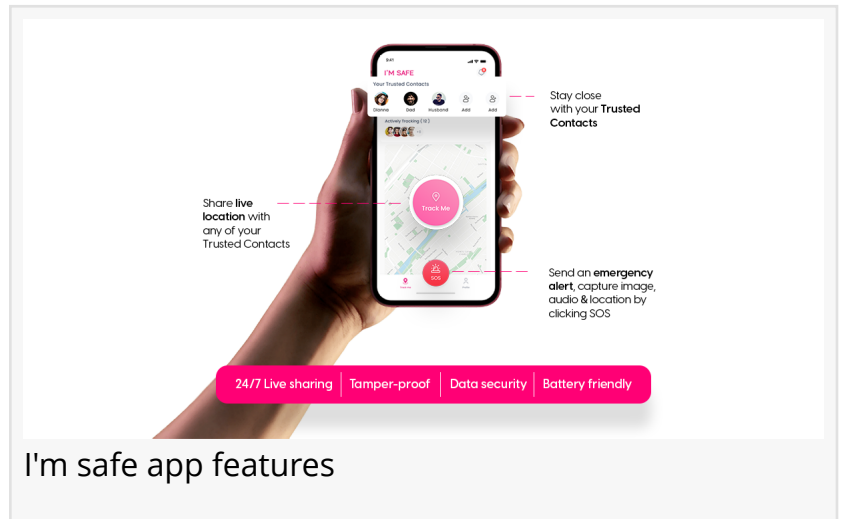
9:41
I'M SAFE
Your Trusted Contacts
Dianna Dad Husband Add Add
Actively Tracking (10)

Stay close with your Trusted Contacts

Share live location with any of your Trusted Contacts

Track Me

SOS

Send an emergency alert, capture image, audio & location by clicking SOS

24/7 Live sharing | Tamper-proof | Data security | Battery friendly

I'm safe app features